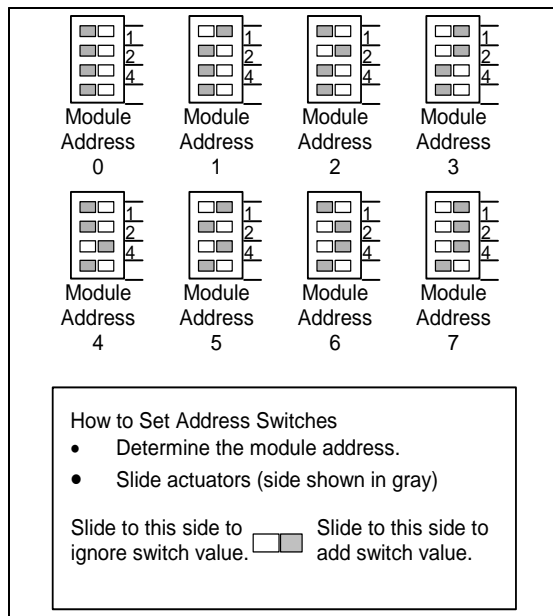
1
2
4
Module Address 0

1
2
4
Module Address 1

1
2
4
Module Address 2

1
2
4
Module Address 3

1
2
4
Module Address 4

1
2
4
Module Address 5

1
2
4
Module Address 6

1
2
4
Module Address 7

How to Set Address Switches
• Determine the module address.
• Slide actuators (side shown in gray)

Slide to this side to ignore switch value.

Slide to this side to add switch value.